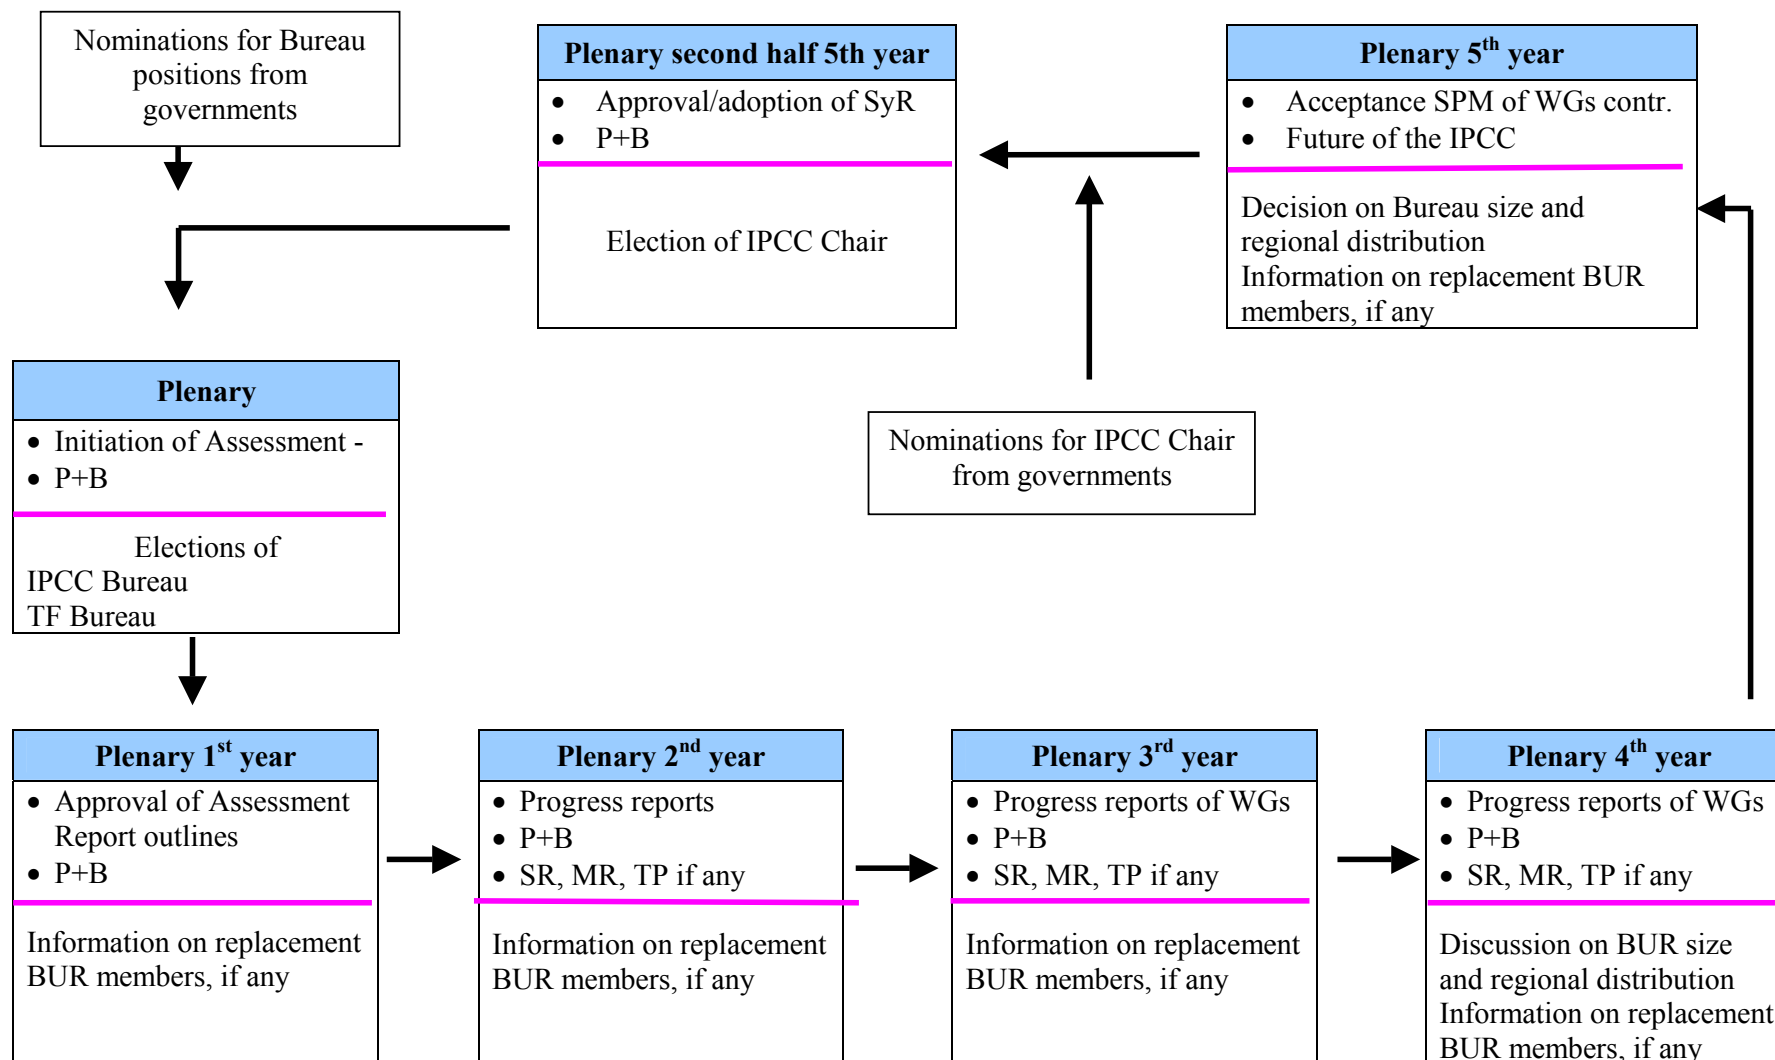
Nominations for Bureau positions from governments

Plenary second half 5th year
- Approval/adoption of SyR
- P+B

Election of IPCC Chair

Plenary 5$^{th}$ year
- Acceptance SPM of WGs contr.
- Future of the IPCC

Decision on Bureau size and regional distribution
Information on replacement BUR members, if any

Plenary
- Initiation of Assessment -
- P+B

Elections of
IPCC Bureau
TF Bureau

Nominations for IPCC Chair from governments

Plenary 1$^{st}$ year
- Approval of Assessment Report outlines
- P+B

Information on replacement BUR members, if any

Plenary 2$^{nd}$ year
- Progress reports
- P+B
- SR, MR, TP if any

Information on replacement BUR members, if any

Plenary 3$^{rd}$ year
- Progress reports of WGs
- P+B
- SR, MR, TP if any

Information on replacement BUR members, if any

Plenary 4$^{th}$ year
- Progress reports of WGs
- P+B
- SR, MR, TP if any

Discussion on BUR size and regional distribution
Information on replacement BUR members, if any